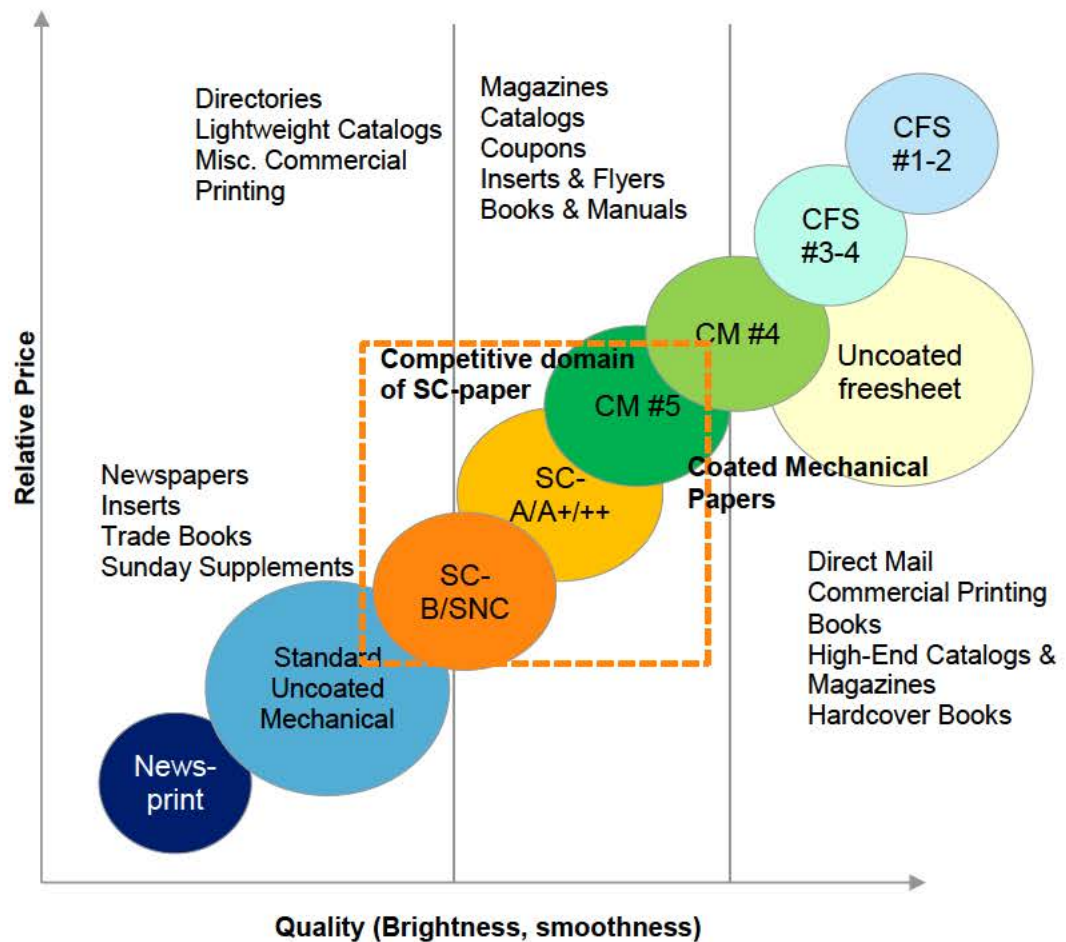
Directories
Lightweight Catalogs
Misc. Commercial Printing

Magazines
Catalogs
Coupons
Inserts & Flyers
Books & Manuals

CFS #1-2

CFS #3-4

CM #4

Uncoated freesheet

Competitive domain of SC-paper

CM #5

SC-A/A+/++

Coated Mechanical Papers

Newspapers
Inserts
Trade Books
Sunday Supplements

SC-B/SNC

Direct Mail
Commercial Printing
Books
High-End Catalogs & Magazines
Hardcover Books

Standard Uncoated Mechanical

News-print

Relative Price

Quality (Brightness, smoothness)